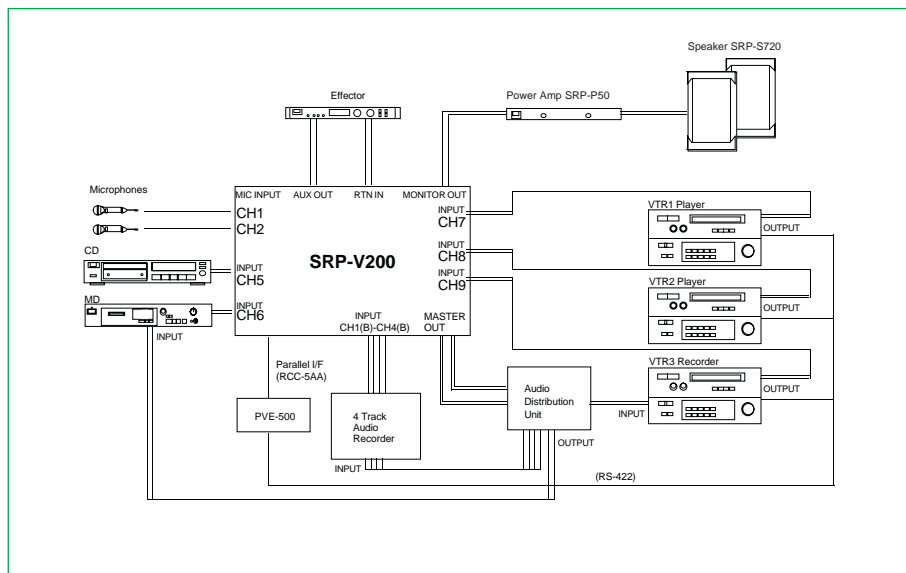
Speaker SRP-S720

Effector

Power Amp SRP-P50

Microphones

MIC INPUT
CH1
CH2

AUX OUT

RTN IN

MONITOR OUT

INPUT
CH7

INPUT
CH8

INPUT
CH9

VTR1 Player

OUTPUT

CD

INPUT
CH5

SRP-V200

VTR2 Player

OUTPUT

MD

INPUT
CH6

INPUT

INPUT
CH1(B)-CH4(B)

MASTER OUT

VTR3 Recorder

OUTPUT

Parallel I/F
(RCC-5AA)

PVE-500

4 Track
Audio
Recorder

Audio
Distribution
Unit

INPUT

INPUT

OUTPUT

(RS-422)